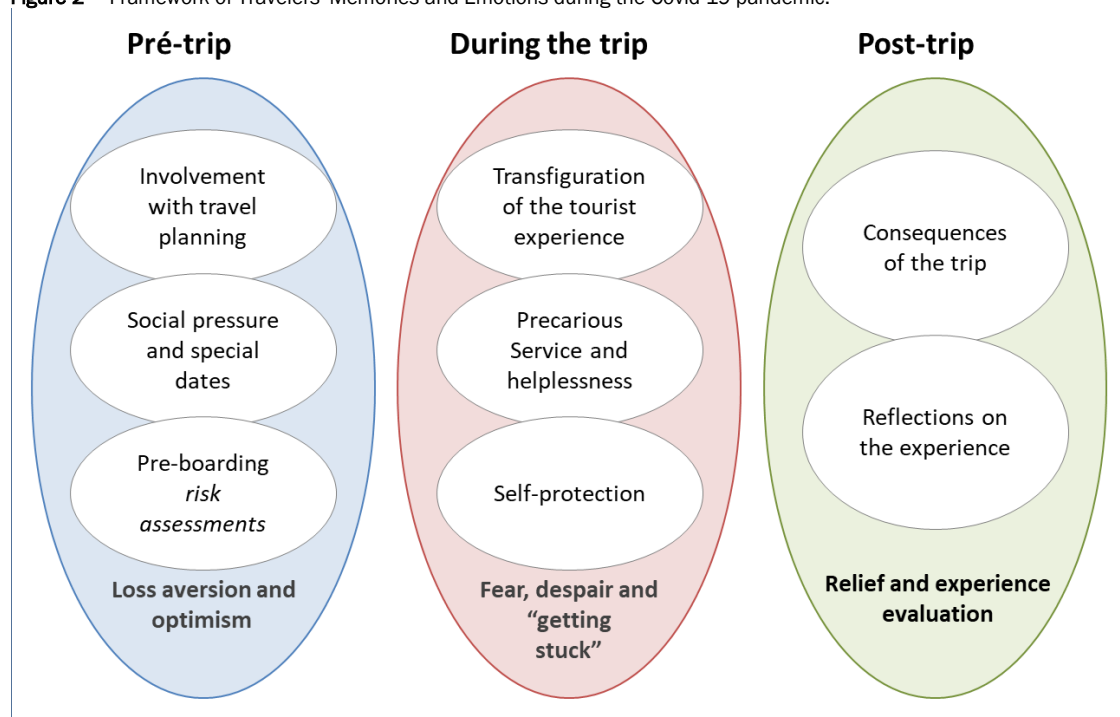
Figure 2 — Framework of Travelers' Memories and Emotions during the Covid-19 pandemic.

Pré-trip

Involvement with travel planning

Social pressure and special dates

Pre-boarding *risk assessments*

Loss aversion and optimism

During the trip

Transfiguration of the tourist experience

Precarious Service and helplessness

Self-protection

Fear, despair and "getting stuck"

Post-trip

Consequences of the trip

Reflections on the experience

Relief and experience evaluation